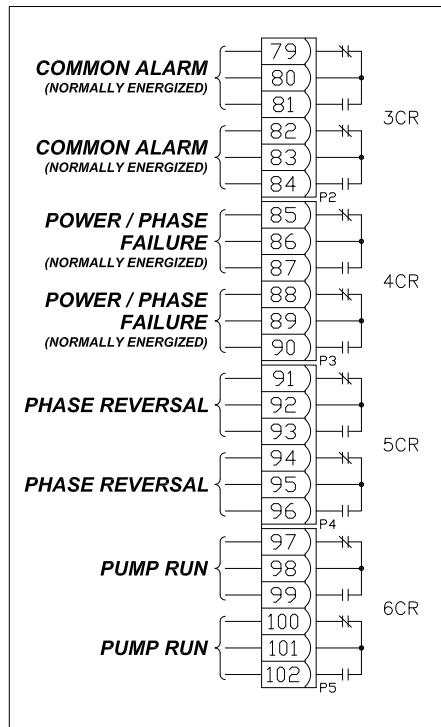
COMMON ALARM
(NORMALLY ENERGIZED)

79
80
81

3CR

COMMON ALARM
(NORMALLY ENERGIZED)

82
83
84

P2

POWER / PHASE FAILURE
(NORMALLY ENERGIZED)

85
86
87

4CR

POWER / PHASE FAILURE
(NORMALLY ENERGIZED)

88
89
90

P3

PHASE REVERSAL

91
92
93

5CR

PHASE REVERSAL

94
95
96

P4

PUMP RUN

97
98
99

6CR

PUMP RUN

100
101
102

P5